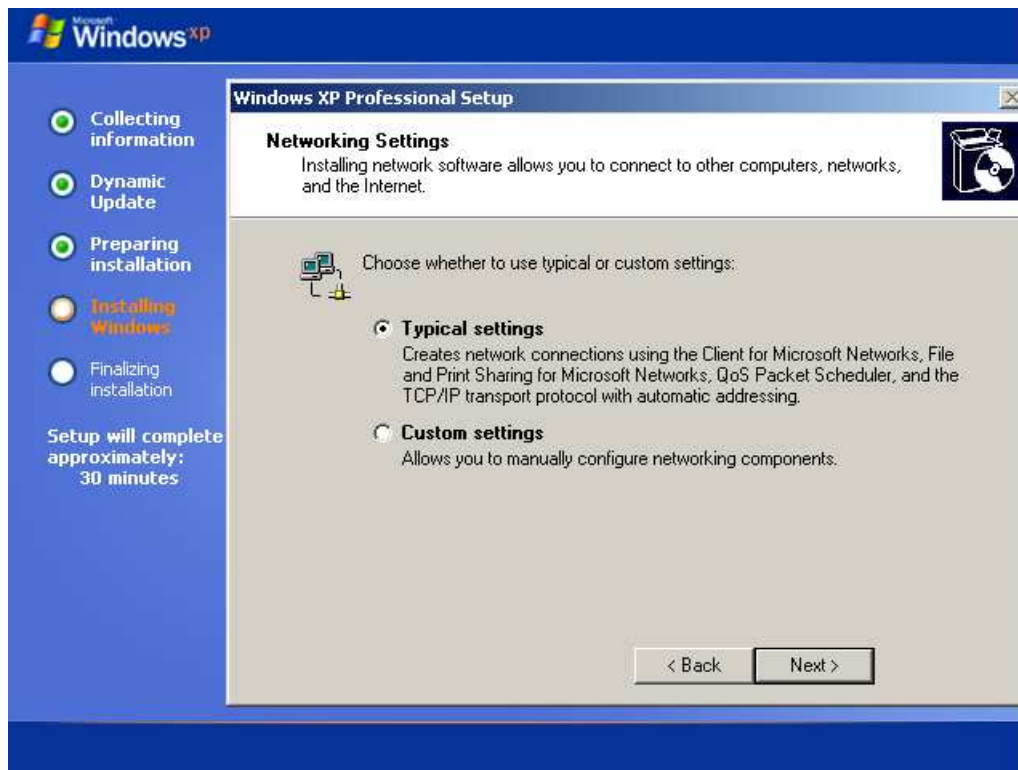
Microsoft Windows xp

Collecting information

Dynamic Update

Preparing installation

Installing Windows

Finalizing installation

Setup will complete approximately: 30 minutes

Windows XP Professional Setup

Networking Settings

Installing network software allows you to connect to other computers, networks, and the Internet.

Choose whether to use typical or custom settings:

Typical settings

Creates network connections using the Client for Microsoft Networks, File and Print Sharing for Microsoft Networks, QoS Packet Scheduler, and the TCP/IP transport protocol with automatic addressing.

Custom settings

Allows you to manually configure networking components.

< Back

Next >